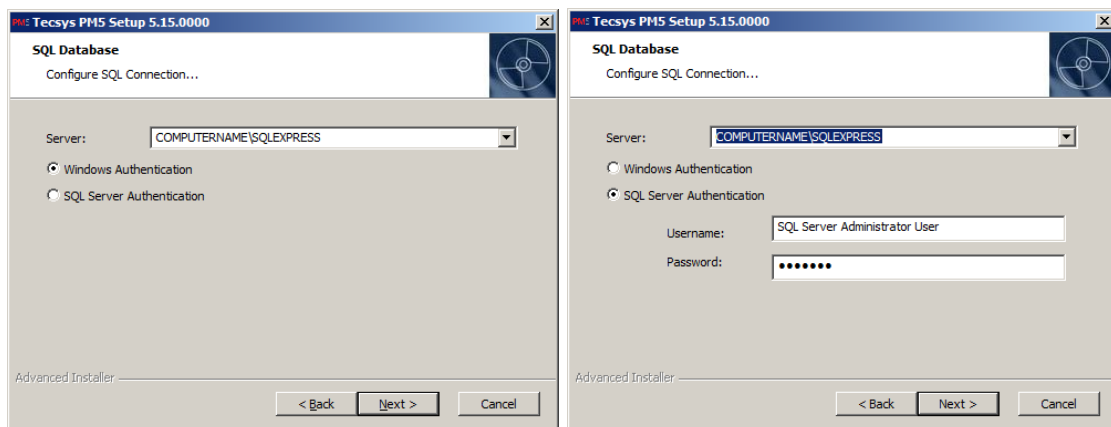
PM5 Tecsys PM5 Setup 5.15.0000

SQL Database

Configure SQL Connection...

Server: COMPUTERNAME\SQLEXPRESS

Windows Authentication

SQL Server Authentication

Advanced Installer

< Back Next > Cancel

PM5 Tecsys PM5 Setup 5.15.0000

SQL Database

Configure SQL Connection...

Server: COMPUTERNAME\SQLEXPRESS

Windows Authentication

SQL Server Authentication

Username: SQL Server Administrator User

Password: •••••••

Advanced Installer

< Back Next > Cancel